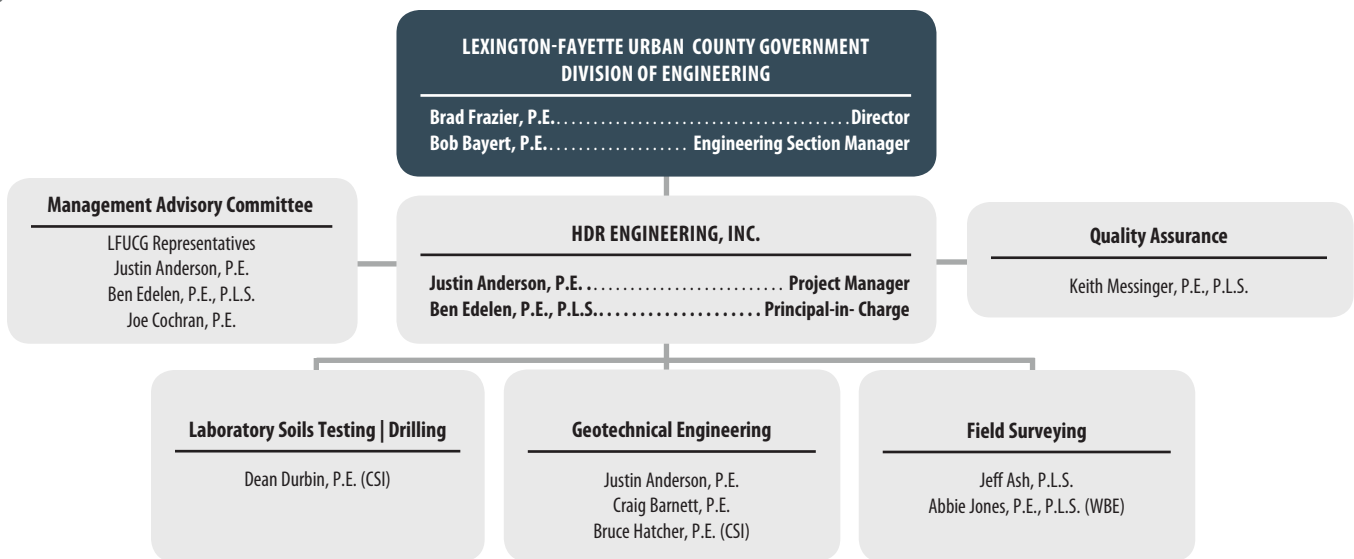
LEXINGTON-FAYETTE URBAN COUNTY GOVERNMENT
DIVISION OF ENGINEERING

Brad Frazier, P.E. .......................................... Director
Bob Bayert, P.E. .................... Engineering Section Manager

Management Advisory Committee

LFUCG Representatives
Justin Anderson, P.E.
Ben Edelen, P.E., P.L.S.
Joe Cochran, P.E.

HDR ENGINEERING, INC.

Justin Anderson, P.E. ........................... Project Manager
Ben Edelen, P.E., P.L.S. ..................... Principal-in- Charge

Quality Assurance

Keith Messinger, P.E., P.L.S.

Laboratory Soils Testing | Drilling

Dean Durbin, P.E. (CSI)

Geotechnical Engineering

Justin Anderson, P.E.
Craig Barnett, P.E.
Bruce Hatcher, P.E. (CSI)

Field Surveying

Jeff Ash, P.L.S.
Abbie Jones, P.E., P.L.S. (WBE)